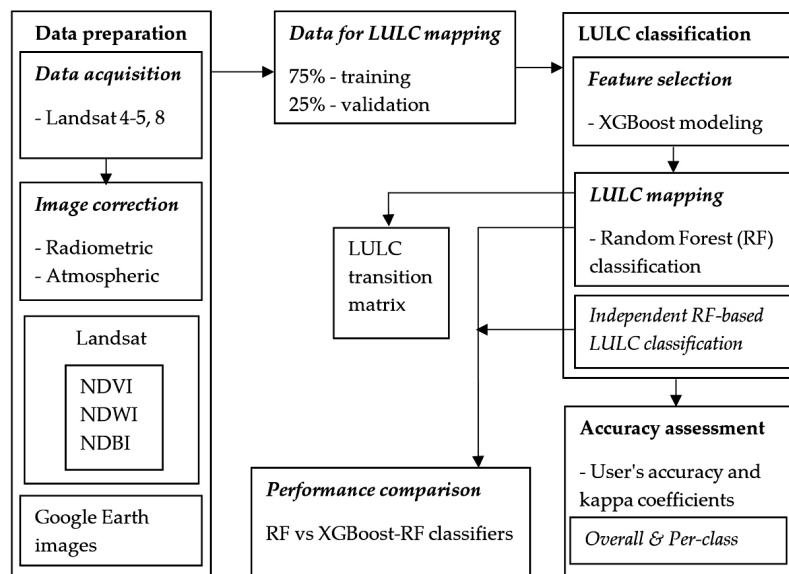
Data preparation

Data acquisition

- Landsat 4-5, 8

Image correction

- Radiometric
- Atmospheric

Landsat

NDVI
NDWI
NDBI

Google Earth images

Data for LULC mapping

75% - training
25% - validation

LULC transition matrix

Performance comparison

RF vs XGBoost-RF classifiers

LULC classification

Feature selection

- XGBoost modeling

LULC mapping

- Random Forest (RF) classification

Independent RF-based LULC classification

Accuracy assessment

- User's accuracy and kappa coefficients

Overall & Per-class